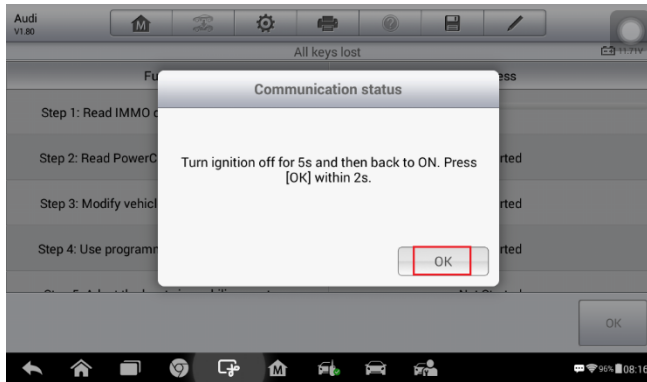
Audi
V1.80

All keys lost

11.71V

Fu

ess

Step 1: Read IMMO d

Step 2: Read PowerC

rted

Step 3: Modify vehicl

rted

Step 4: Use programn

rted

Communication status

Turn ignition off for 5s and then back to ON. Press [OK] within 2s.

OK

OK

96% 08:16